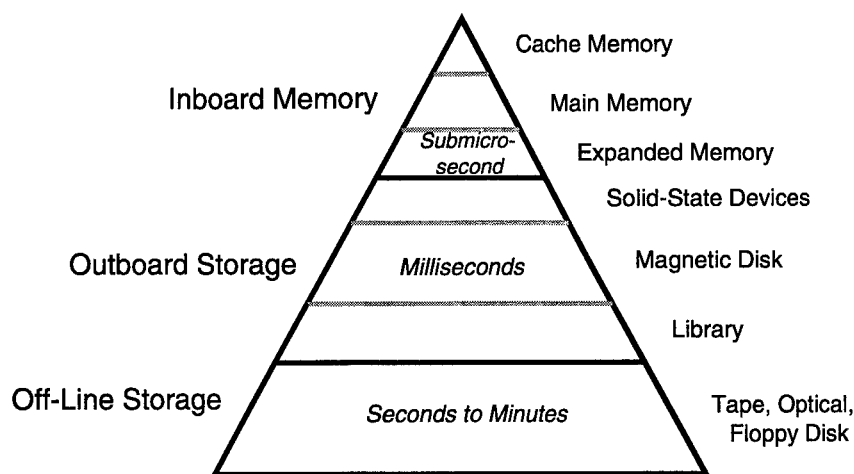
Cache Memory

Inboard Memory

Main Memory

Submicrosecond

Expanded Memory

Solid-State Devices

Outboard Storage

Milliseconds

Magnetic Disk

Library

Off-Line Storage

Seconds to Minutes

Tape, Optical, Floppy Disk